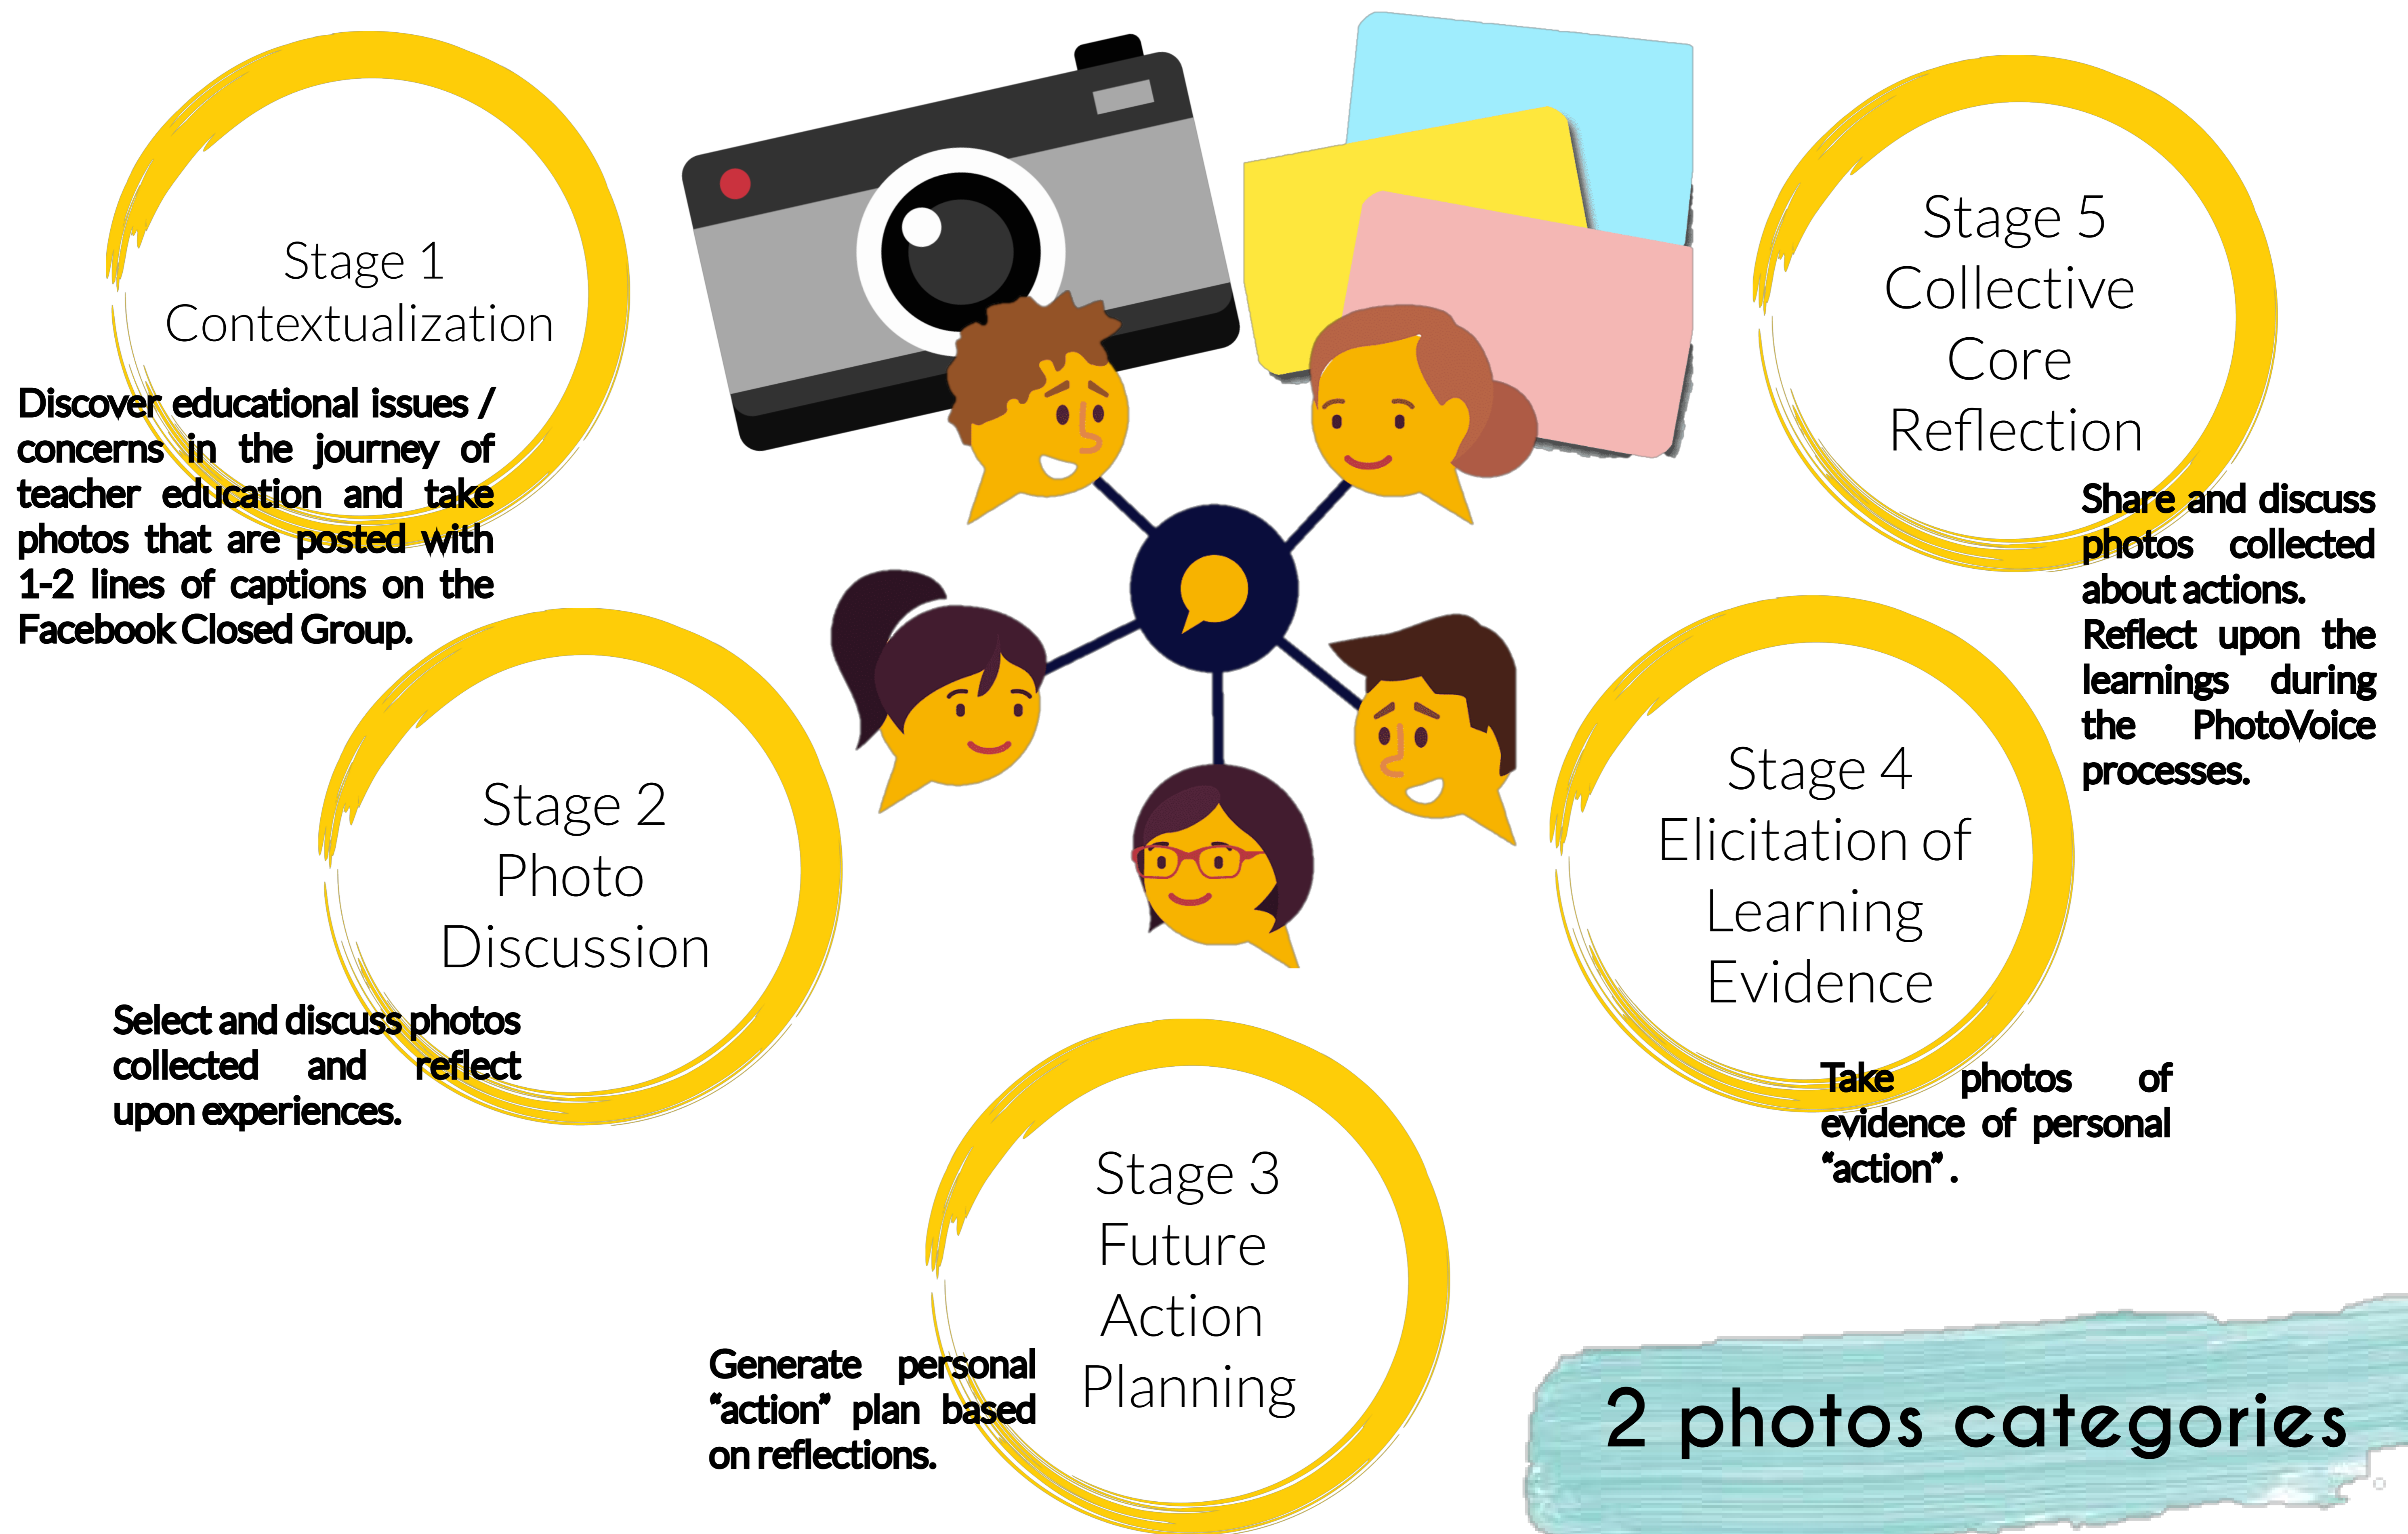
Stage 1
Contextualization

Discover educational issues / concerns in the journey of teacher education and take photos that are posted with 1-2 lines of captions on the Facebook Closed Group.

Stage 2
Photo
Discussion

Select and discuss photos collected and reflect upon experiences.

Stage 3
Future
Action
Planning

Generate personal "action" plan based on reflections.

Stage 4
Elicitation of
Learning
Evidence

Take photos of evidence of personal "action".

Stage 5
Collective
Core
Reflection

Share and discuss photos collected about actions. Reflect upon the learnings during the PhotoVoice processes.

2 photos categories